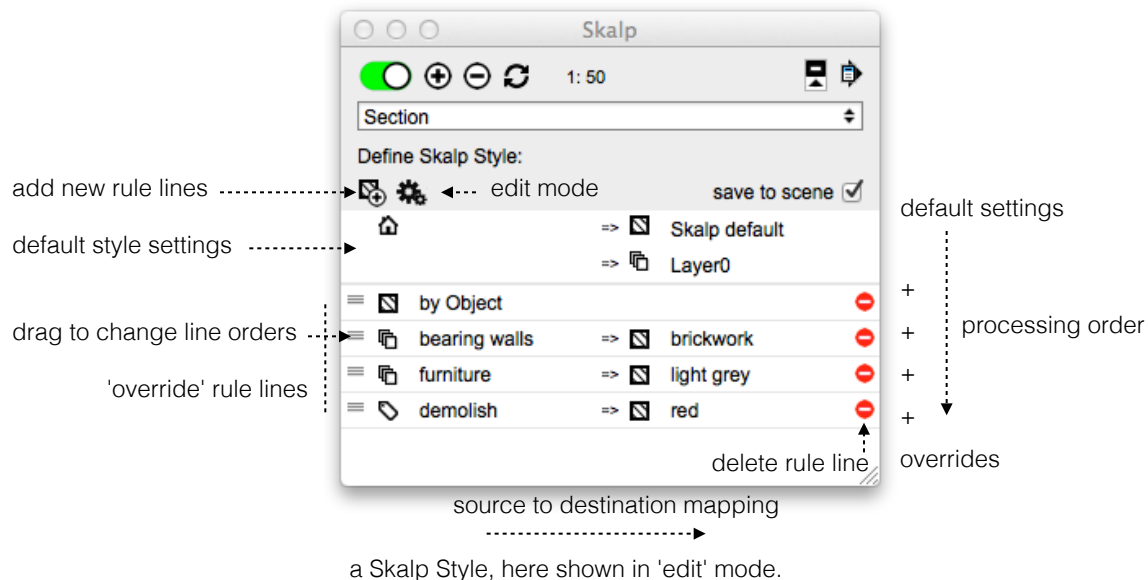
Skalp

1: 50

Section

Define Skalp Style:

add new rule lines

edit mode

save to scene

default settings

default style settings

=> Skalp default

=> Layer0

by Object

drag to change line orders

bearing walls => brickwork

furniture => light grey

demolish => red

'override' rule lines

+

+

+

+

processing order

delete rule line

overrides

source to destination mapping

a Skalp Style, here shown in 'edit' mode.